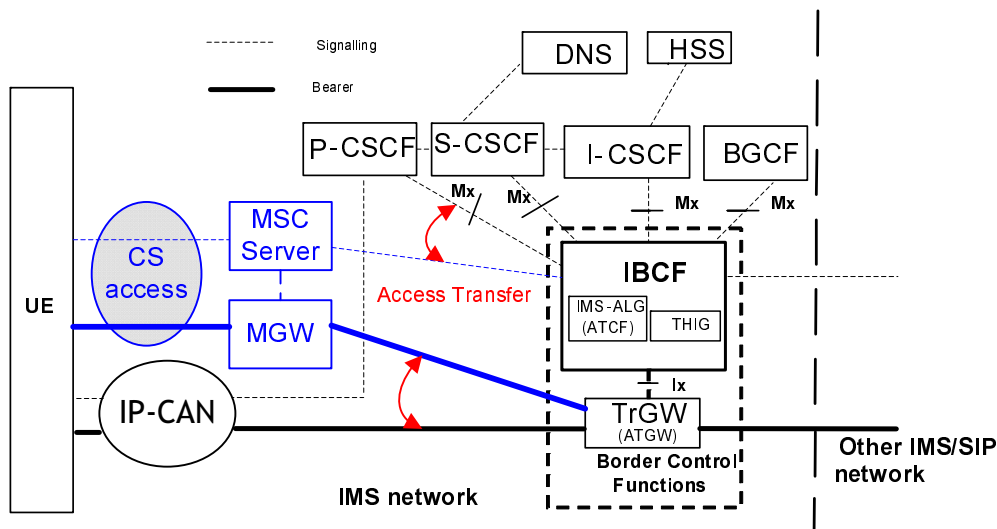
Signalling

Bearer

DNS

HSS

P-CSCF

S-CSCF

I-CSCF

BGCF

Mx

Mx

Mx

Mx

CS access

MSC Server

UE

Access Transfer

IBCF

IMS-ALG (ATCF)

THIG

MGW

Ix

IP-CAN

TrGW (ATGW)

Border Control Functions

Other IMS/SIP network

IMS network